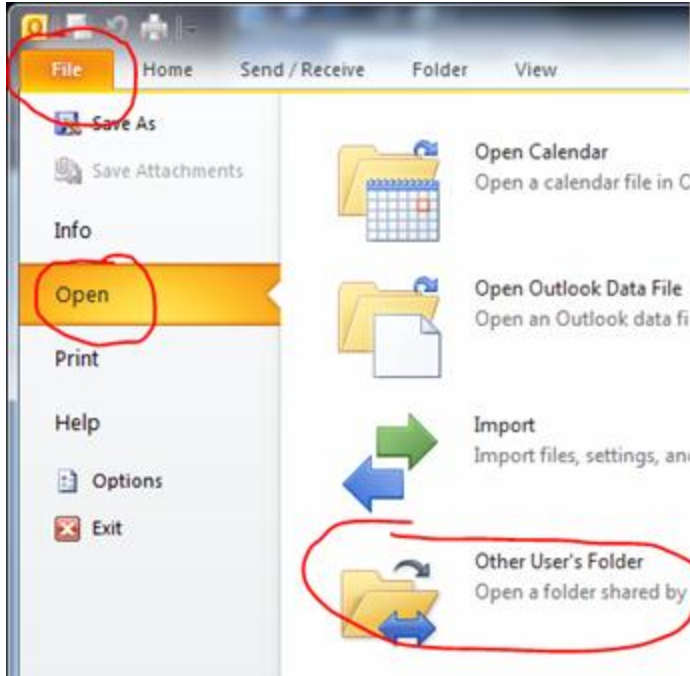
File
Home
Send / Receive
Folder
View

Save As
Save Attachments
Info
Open
Print
Help
Options
Exit

Open Calendar
Open a calendar file in C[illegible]

Open Outlook Data File
Open an Outlook data fi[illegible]

Import
Import files, settings, an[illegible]

Other User's Folder
Open a folder shared by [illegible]